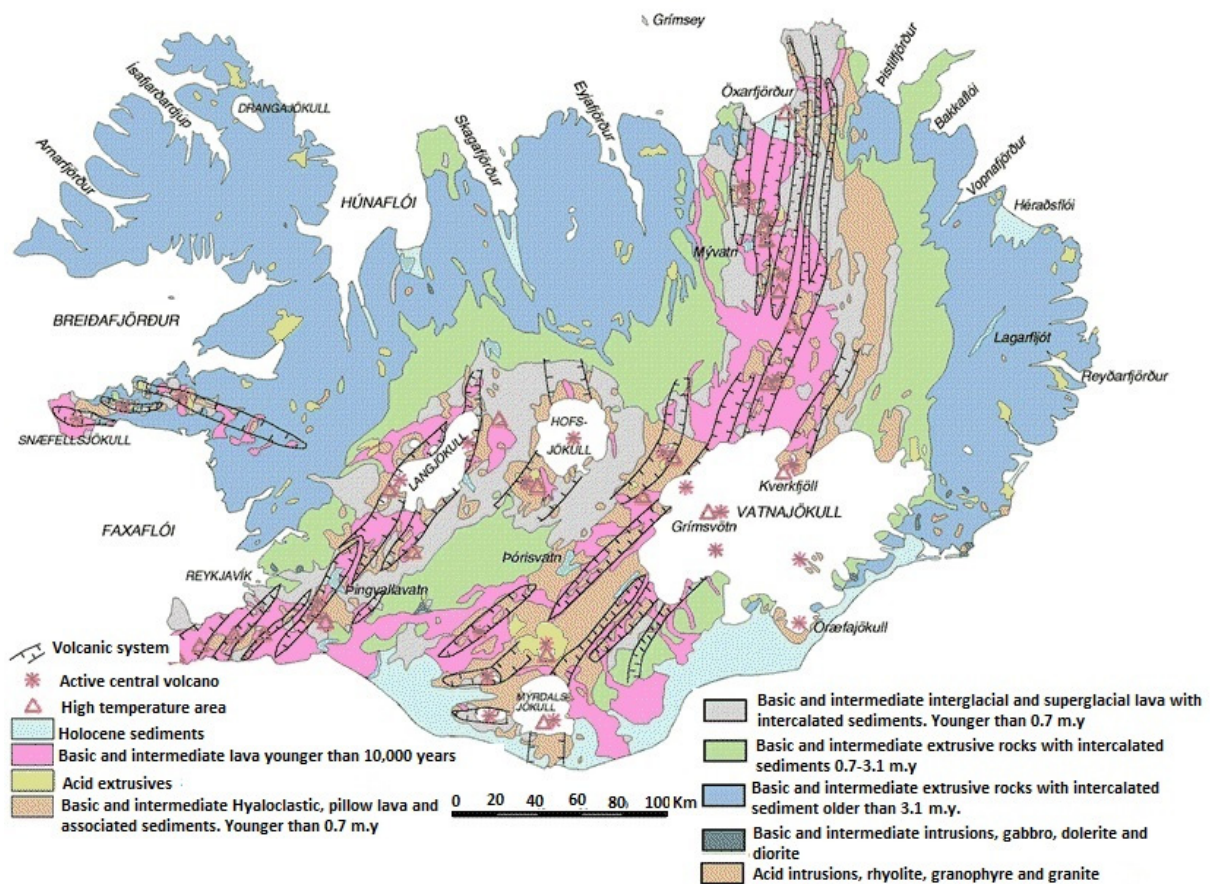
Grímsey

Ísafjarðardjúp

DRANGAJÖKULL

Arnarfjörður

Skagafjörður

Eyjafjörður

Öxarfjörður

Þistilfjörður

Bakkaflói

Vopnafjörður

Héraðsflói

HÚNAFLÓI

Mývatn

BREIÐAFJÖRÐUR

Lagarfljót

Reyðarfjörður

SNÆFELLSJÖKULL

HOFS-JÖKULL

LANGJÖKULL

Kverkfjöll

VATNAJÖKULL

Grímsvötn

FAXAFLÓI

Þórisvatn

REYKJAVÍK

Þingvallavatn

Öræfajökull

MÝRDALS-JÖKULL

Volcanic system

Active central volcano

High temperature area

Holocene sediments

Basic and intermediate lava younger than 10,000 years

Acid extrusives

Basic and intermediate Hyaloclastic, pillow lava and associated sediments. Younger than 0.7 m.y

0 20 40 60 80 100 Km

Basic and intermediate interglacial and superglacial lava with intercalated sediments. Younger than 0.7 m.y

Basic and intermediate extrusive rocks with intercalated sediments 0.7-3.1 m.y

Basic and intermediate extrusive rocks with intercalated sediment older than 3.1 m.y.

Basic and intermediate intrusions, gabbro, dolerite and diorite

Acid intrusions, rhyolite, granophyre and granite